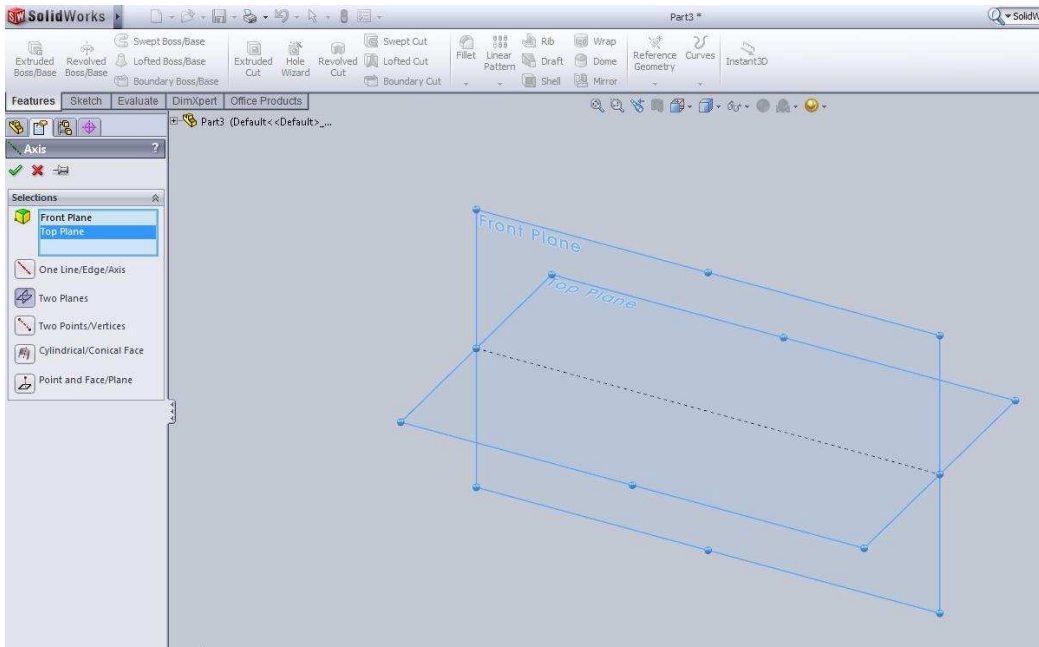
SolidWorks

Part3 *

SolidW

Extruded Boss/Base
Revolved Boss/Base
Swept Boss/Base
Lofted Boss/Base
Boundary Boss/Base
Extruded Cut
Hole Wizard
Revolved Cut
Swept Cut
Lofted Cut
Boundary Cut
Fillet
Linear Pattern
Rib
Draft
Shell
Wrap
Dome
Mirror
Reference Geometry
Curves
Instant3D

Features | Sketch | Evaluate | DimXpert | Office Products

Part3 (Default<<Default>_...

Axis
?

Selections

Front Plane
Top Plane

One Line/Edge/Axis
Two Planes
Two Points/Vertices
Cylindrical/Conical Face
Point and Face/Plane

Front Plane
Top Plane